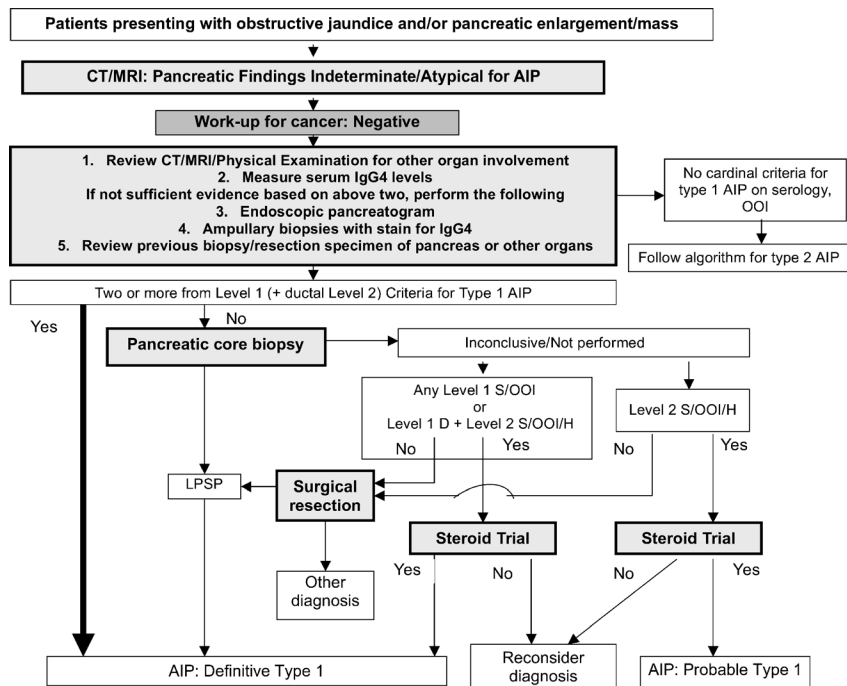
Patients presenting with obstructive jaundice and/or pancreatic enlargement/mass

CT/MRI: Pancreatic Findings Indeterminate/Atypical for AIP

Work-up for cancer: Negative

1. Review CT/MRI/Physical Examination for other organ involvement
2. Measure serum IgG4 levels
If not sufficient evidence based on above two, perform the following
3. Endoscopic pancreatogram
4. Ampullary biopsies with stain for IgG4
5. Review previous biopsy/resection specimen of pancreas or other organs

No cardinal criteria for type 1 AIP on serology, OOI

Follow algorithm for type 2 AIP

Two or more from Level 1 (+ ductal Level 2) Criteria for Type 1 AIP

Yes

No

Pancreatic core biopsy

Inconclusive/Not performed

Any Level 1 S/OOI or Level 1 D + Level 2 S/OOI/H

No

Yes

Level 2 S/OOI/H

No

Yes

LPSP

Surgical resection

Steroid Trial

Steroid Trial

Other diagnosis

Yes

No

No

Yes

AIP: Definitive Type 1

Reconsider diagnosis

AIP: Probable Type 1